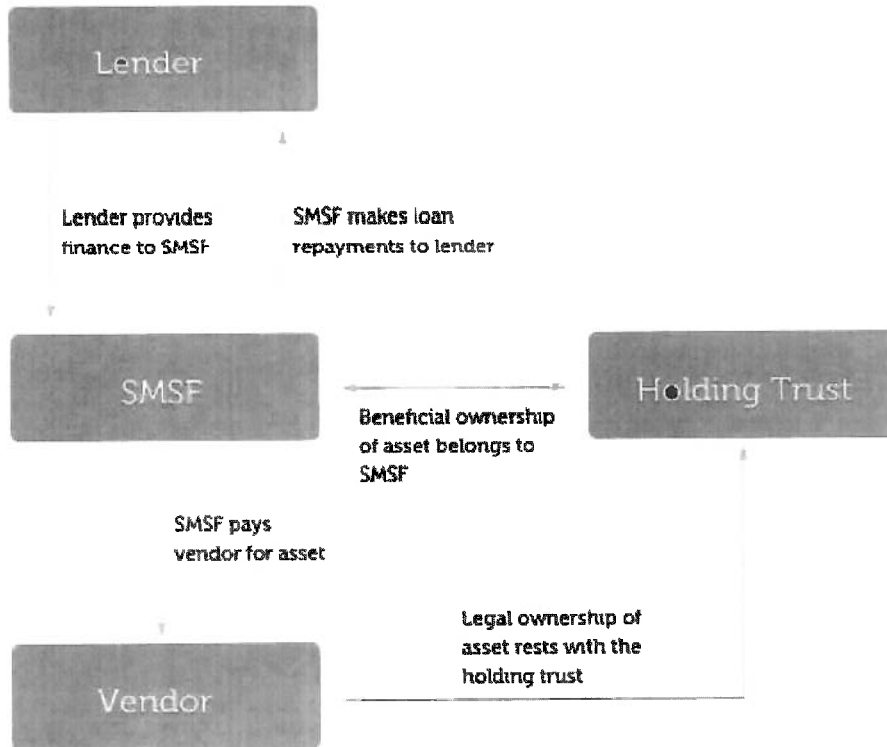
Lender

Lender provides finance to SMSF

SMSF makes loan repayments to lender

SMSF

Holding Trust

Beneficial ownership of asset belongs to SMSF

SMSF pays vendor for asset

Legal ownership of asset rests with the holding trust

Vendor